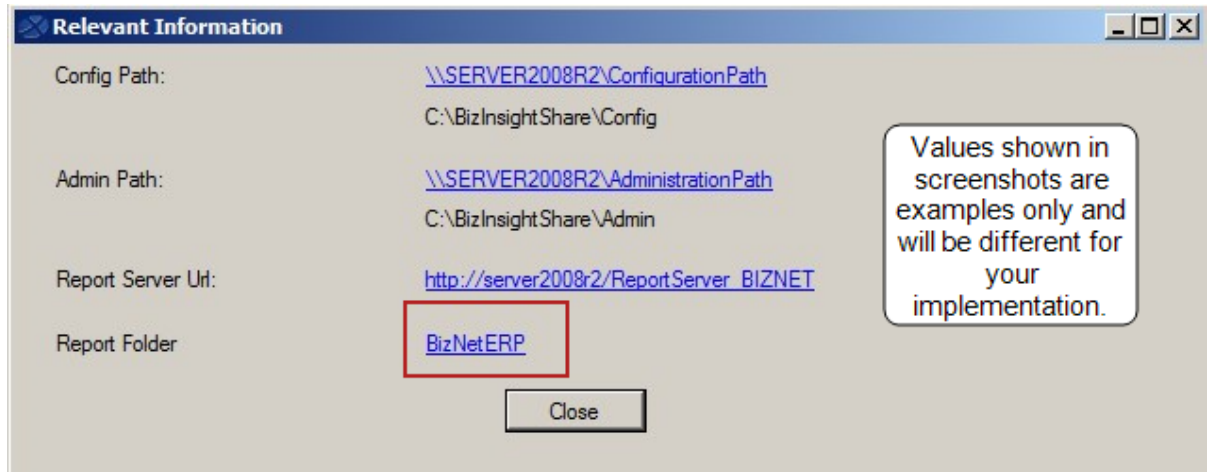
Relevant Information

Config Path: \\SERVER2008R2\ConfigurationPath
C:\BizInsightShare\Config

Admin Path: \\SERVER2008R2\AdministrationPath
C:\BizInsightShare\Admin

Report Server Url: http://server2008r2/ReportServer_BIZNET

Report Folder BizNetERP

Values shown in screenshots are examples only and will be different for your implementation.

Close